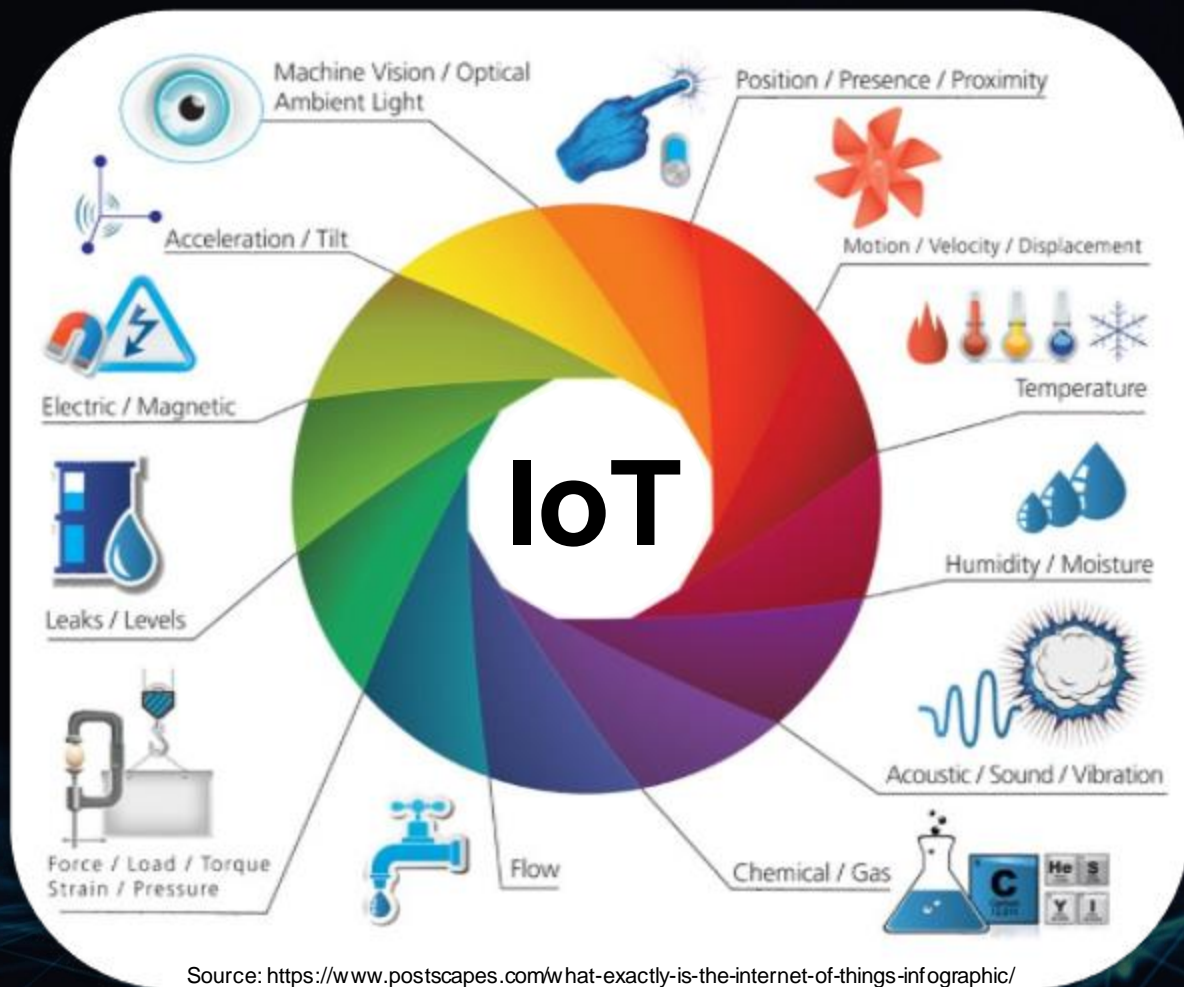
Machine Vision / Optical
Ambient Light

Position / Presence / Proximity

Acceleration / Tilt

Motion / Velocity / Displacement

Electric / Magnetic

Temperature

IoT

Humidity / Moisture

Leaks / Levels

Acoustic / Sound / Vibration

Force / Load / Torque
Strain / Pressure

Flow

Chemical / Gas

C

He S

Y I

Source: https://www.postscapes.com/what-exactly-is-the-internet-of-things-infographic/